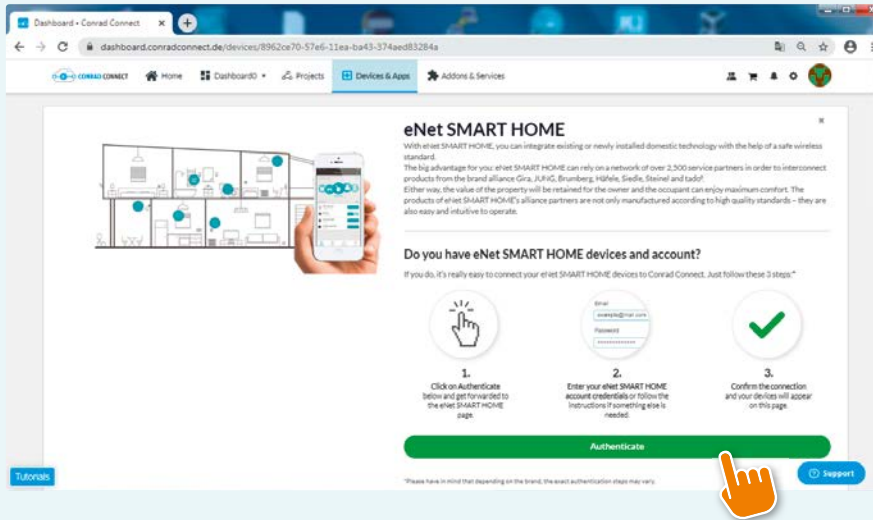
Dashboard • Conrad Connect ×

dashboard.conradconnect.de/devices/8962ce70-57e6-11ea-ba43-374aed83284a

CONRAD CONNECT  Home  Dashboard0  Projects  Devices & Apps  Addons & Services

eNet SMART HOME

With eNet SMART HOME, you can integrate existing or newly installed domestic technology with the help of a safe wireless standard.
The big advantage for you: eNet SMART HOME can rely on a network of over 2,500 service partners in order to interconnect products from the brand alliance Gira, JUNG, Brumberg, Häfele, Siedle, Steinel and tado°.
Either way, the value of the property will be retained for the owner and the occupant can enjoy maximum comfort. The products of eNet SMART HOME's alliance partners are not only manufactured according to high quality standards – they are also easy and intuitive to operate.

Do you have eNet SMART HOME devices and account?

If you do, it's really easy to connect your eNet SMART HOME devices to Conrad Connect. Just follow these 3 steps:*

Email
example@mail.com
Password
••••••••••••

1.
Click on Authenticate below and get forwarded to the eNet SMART HOME page.

2.
Enter your eNet SMART HOME account credentials or follow the instructions if something else is needed.

3.
Confirm the connection and your devices will appear on this page.

Authenticate

*Please have in mind that depending on the brand, the exact authentication steps may vary.

Tutorials

Support